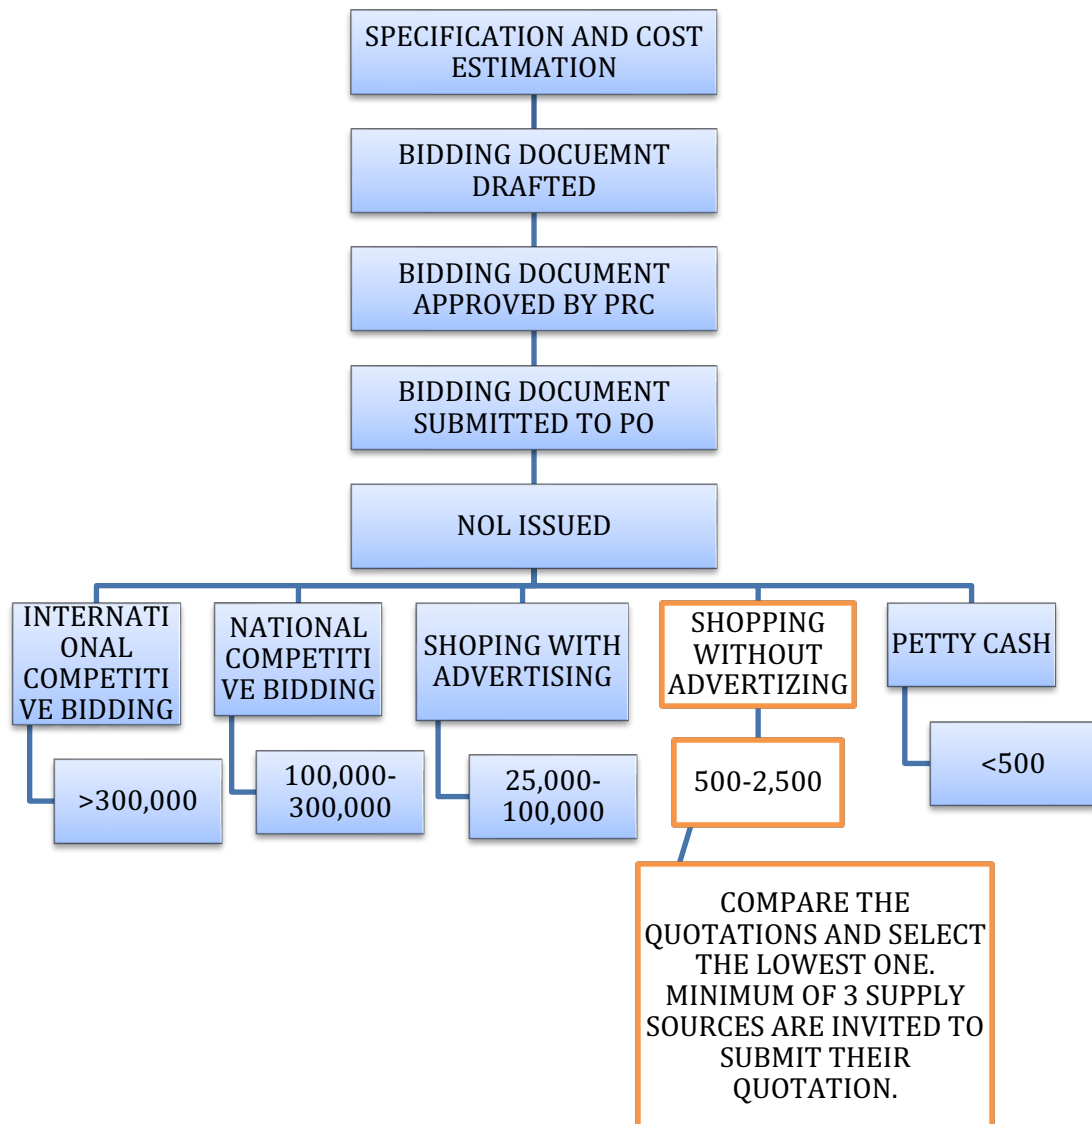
SPECIFICATION AND COST ESTIMATION

BIDDING DOCUEMNT DRAFTED

BIDDING DOCUMENT APPROVED BY PRC

BIDDING DOCUMENT SUBMITTED TO PO

NOL ISSUED

INTERNATIONAL COMPETITIVE BIDDING

>300,000

NATIONAL COMPETITIVE BIDDING

100,000-300,000

SHOPING WITH ADVERTISING

25,000-100,000

SHOPPING WITHOUT ADVERTIZING

500-2,500

COMPARE THE QUOTATIONS AND SELECT THE LOWEST ONE. MINIMUM OF 3 SUPPLY SOURCES ARE INVITED TO SUBMIT THEIR QUOTATION.

PETTY CASH

<500